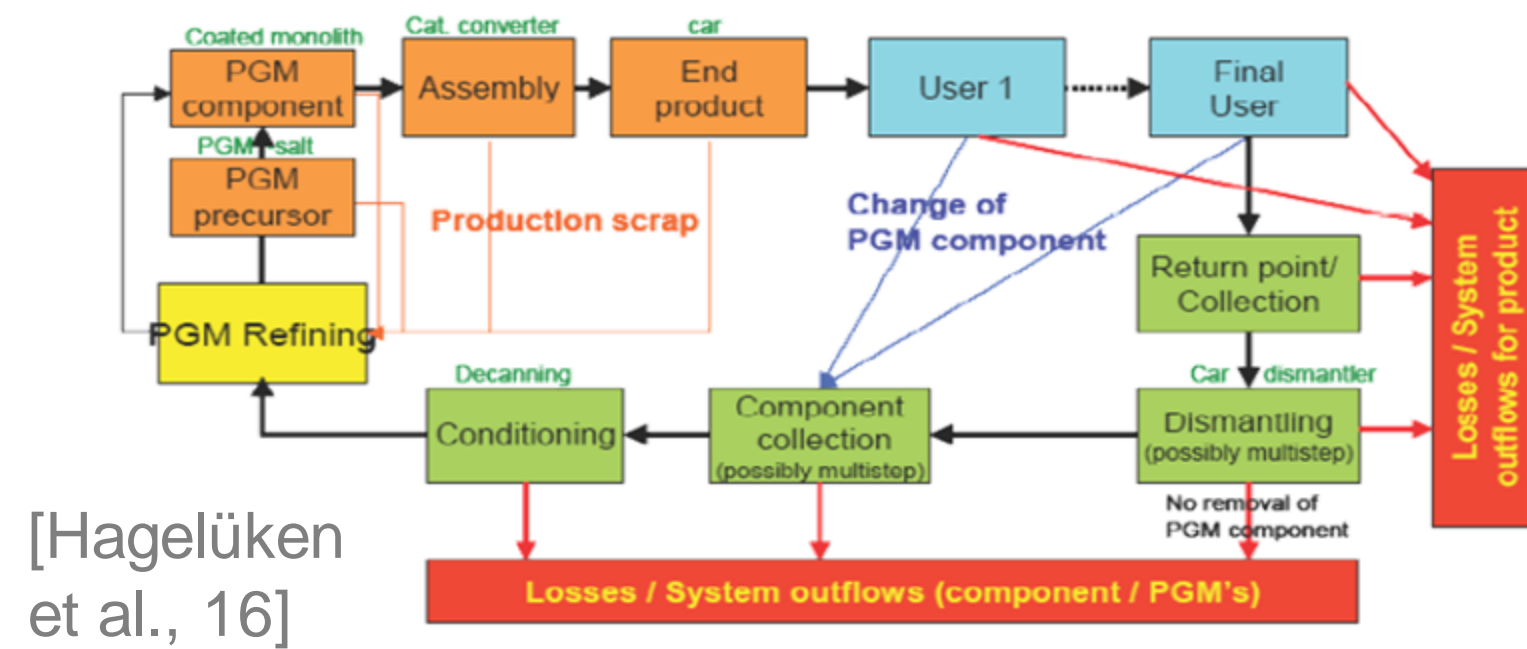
Coated monolith
PGM component
Cat. converter
Assembly
car
End product
User 1
Final User
PGM salt
PGM precursor
Production scrap
Change of PGM component
Losses / System outflows for product
Return point/ Collection
PGM Refining
Decanning
Conditioning
Component collection (possibly multistep)
Car dismantler
Dismantling (possibly multistep)
No removal of PGM component
Losses / System outflows (component / PGM's)
[Hagelüken et al., 16]